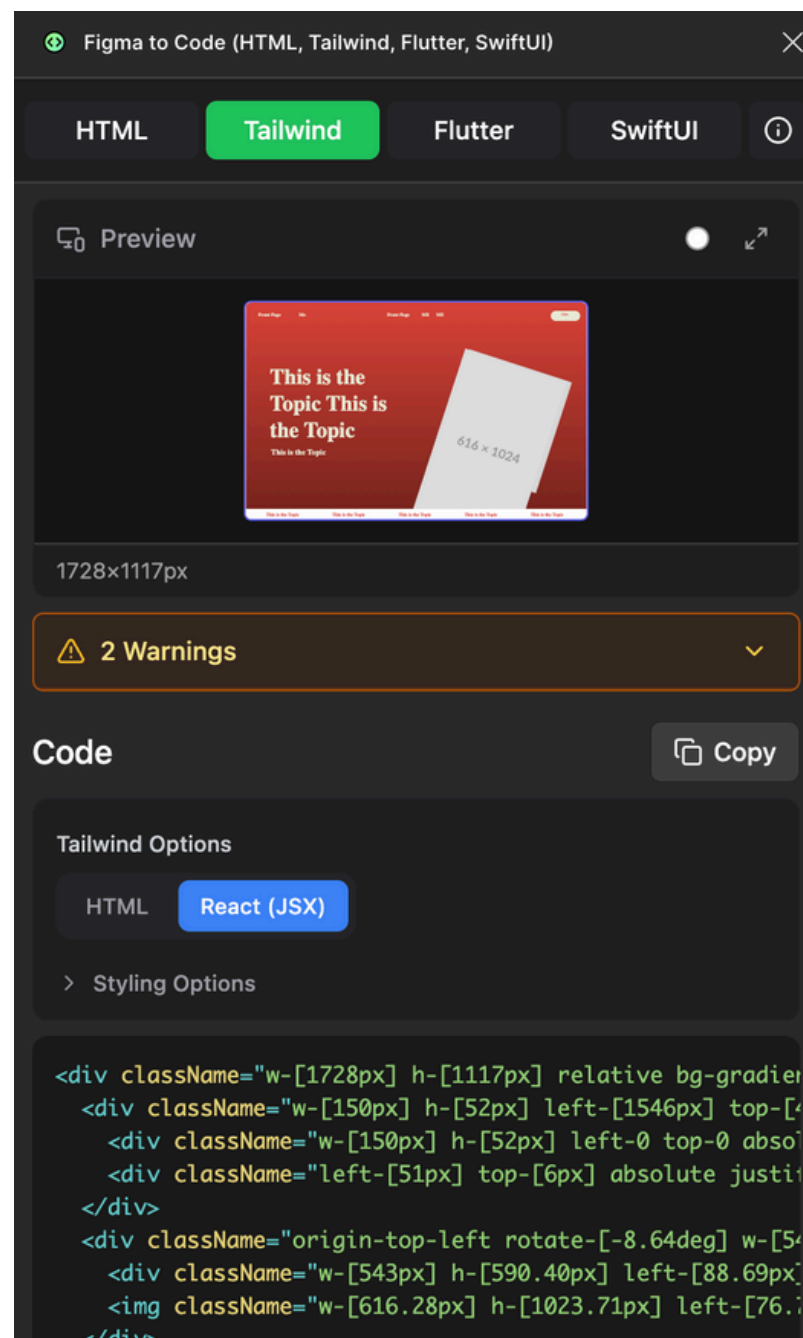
Figma to Code (HTML, Tailwind, Flutter, SwiftUI)

HTML | Tailwind | Flutter | SwiftUI

Preview

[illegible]

This is the Topic This is the Topic

This is the Topic

616 × 1024

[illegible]

1728×1117px

2 Warnings

Code

Copy

Tailwind Options

HTML | React (JSX)

Styling Options

```
<div className="w-[1728px] h-[1117px] relative bg-gradie
  <div className="w-[150px] h-[52px] left-[1546px] top-[
    <div className="w-[150px] h-[52px] left-0 top-0 abso
    <div className="left-[51px] top-[6px] absolute justi
  </div>
  <div className="origin-top-left rotate-[-8.64deg] w-[5
    <div className="w-[543px] h-[590.40px] left-[88.69px]
    <img className="w-[616.28px] h-[1023.71px] left-[76.
  </div>
```